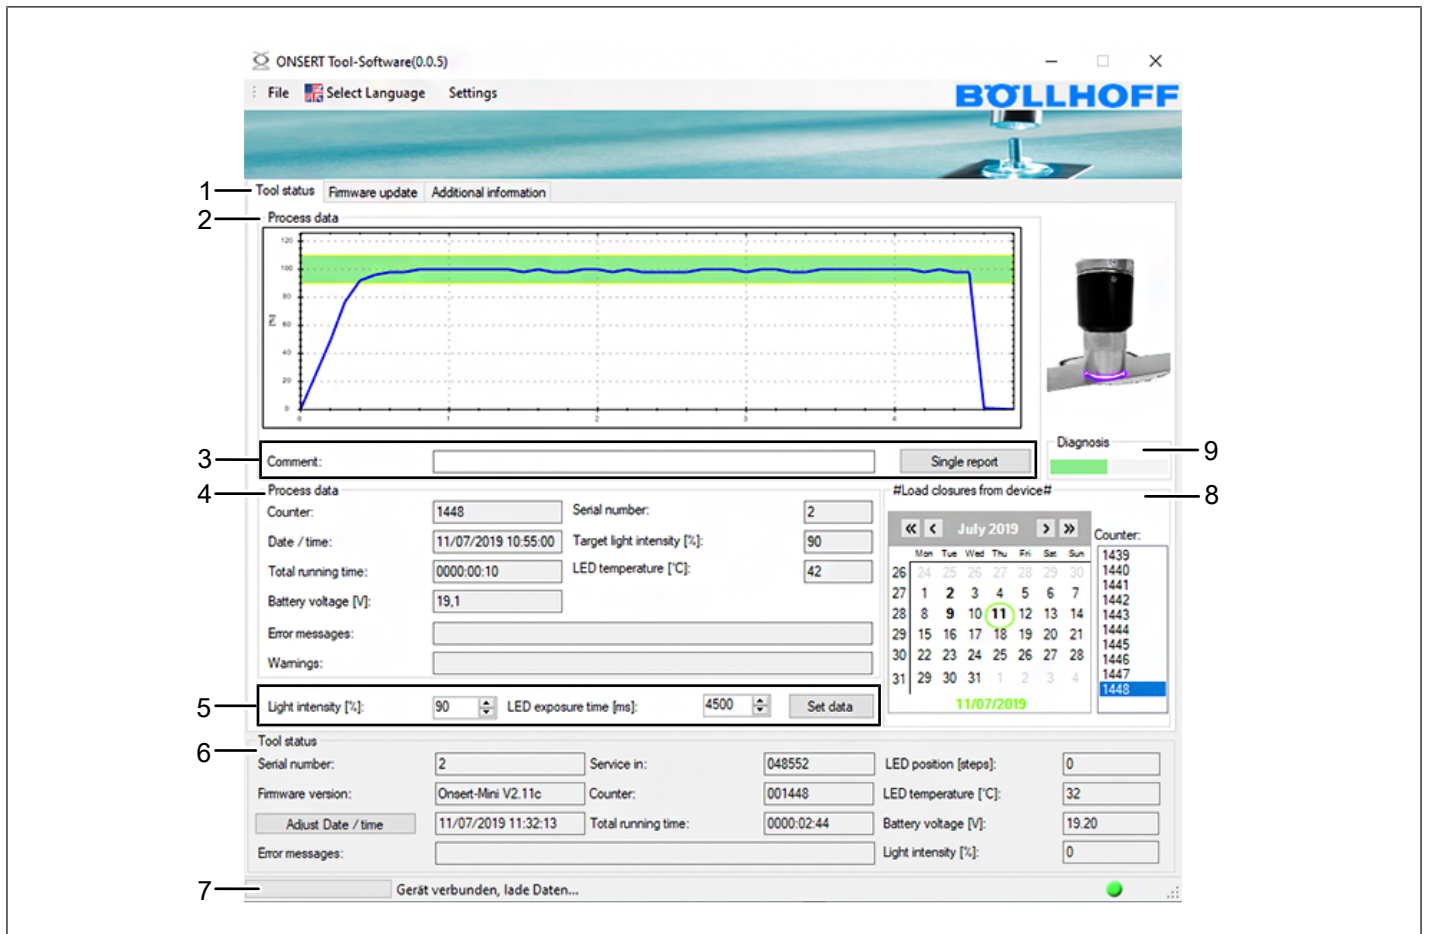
ONSERT Tool-Software(0.0.5)

File Select Language Settings

BÖLLHOFF

1 Tool status Firmware update Additional information

2 Process data

120
100
80
[N] 60
40
20
0

0 1 2 3 4

3 Comment: Single report

Diagnosis 9

4 Process data

#Load closures from device# 8

Counter: 1448
Date / time: 11/07/2019 10:55:00
Total running time: 0000:00:10
Battery voltage [V]: 19,1
Error messages:
Warnings:

Serial number: 2
Target light intensity [%]: 90
LED temperature [°C]: 42

« ‹ July 2019 › »

| | Mon | Tue | Wed | Thu | Fri | Sat | Sun |
|---|---|---|---|---|---|---|---|
| 26 | 24 | 25 | 26 | 27 | 28 | 29 | 30 |
| 27 | 1 | 2 | 3 | 4 | 5 | 6 | 7 |
| 28 | 8 | 9 | 10 | 11 | 12 | 13 | 14 |
| 29 | 15 | 16 | 17 | 18 | 19 | 20 | 21 |
| 30 | 22 | 23 | 24 | 25 | 26 | 27 | 28 |
| 31 | 29 | 30 | 31 | 1 | 2 | 3 | 4 |

11/07/2019

Counter:
1439
1440
1441
1442
1443
1444
1445
1446
1447
1448

5 Light intensity [%]: 90 LED exposure time [ms]: 4500 Set data

6 Tool status
Serial number: 2
Firmware version: Onsert-Mini V2.11c
Adjust Date / time 11/07/2019 11:32:13
Error messages:

Service in: 048552
Counter: 001448
Total running time: 0000:02:44

LED position [steps]: 0
LED temperature [°C]: 32
Battery voltage [V]: 19.20
Light intensity [%]: 0

7 Gerät verbunden, lade Daten...